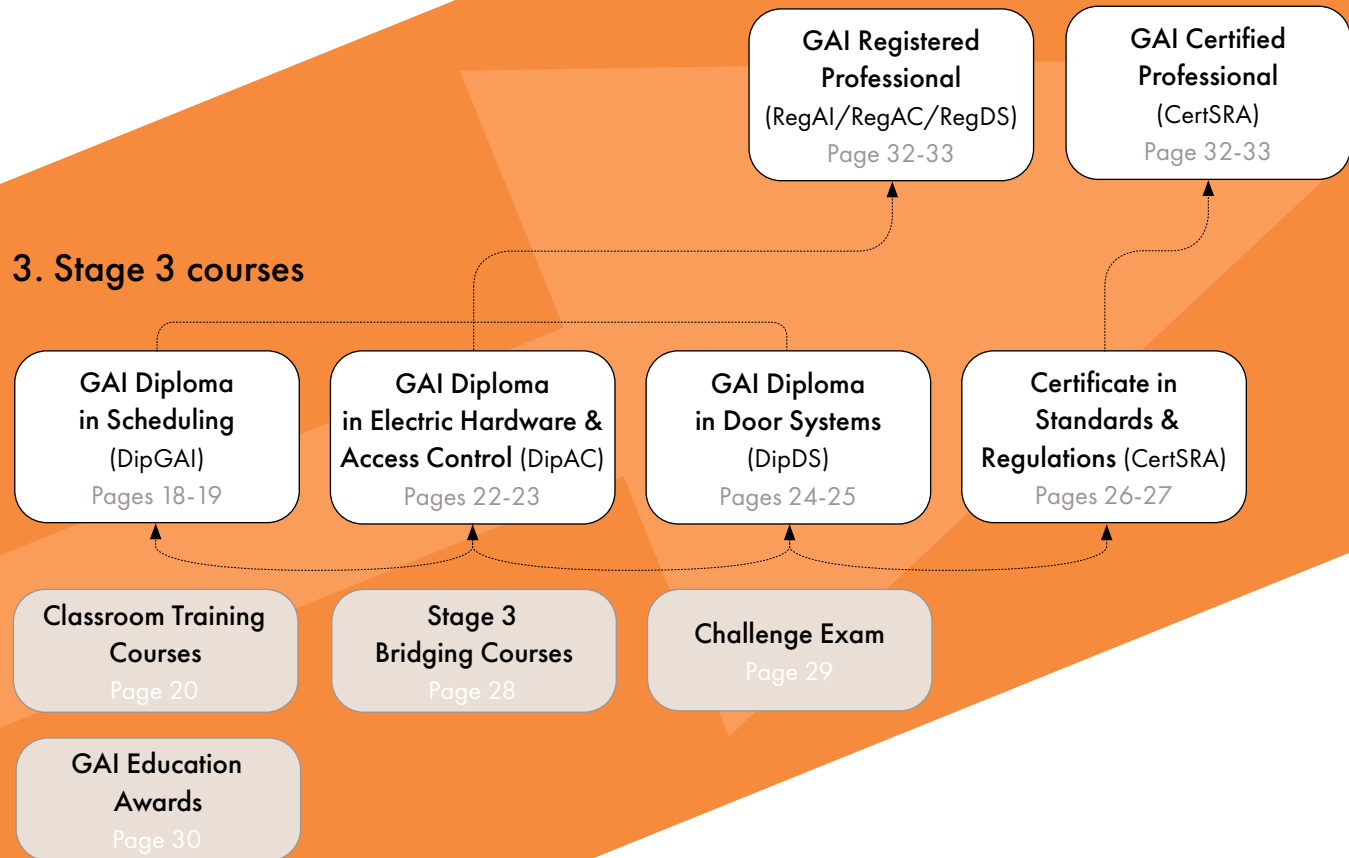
GAI Registered Professional (RegAI/RegAC/RegDS) Page 32-33

GAI Certified Professional (CertSRA) Page 32-33

3. Stage 3 courses

GAI Diploma in Scheduling (DipGAI) Pages 18-19

GAI Diploma in Electric Hardware & Access Control (DipAC) Pages 22-23

GAI Diploma in Door Systems (DipDS) Pages 24-25

Certificate in Standards & Regulations (CertSRA) Pages 26-27

Classroom Training Courses Page 20

Stage 3 Bridging Courses Page 28

Challenge Exam Page 29

GAI Education Awards Page 30